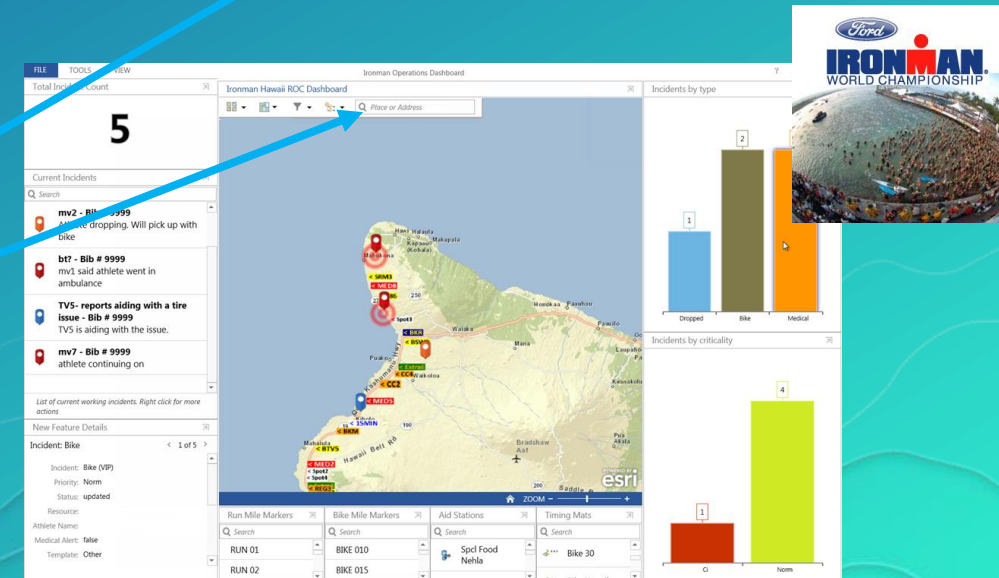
FILE TOOLS VIEW

Ironman Operations Dashboard

Total Incident Count

5

Current Incidents

Search

mv2 - Bib # 9999
Athlete dropping. Will pick up with bike

bt? - Bib # 9999
mv1 said athlete went in ambulance

TV5- reports aiding with a tire issue - Bib # 9999
TV5 is aiding with the issue.

mv7 - Bib # 9999
athlete continuing on

List of current working incidents. Right click for more actions

New Feature Details

Incident: Bike

1 of 5

Incident: Bike (VIP)
Priority: Norm
Status: updated
Resource:
Athlete Name:
Medical Alert: false
Template: Other

Ironman Hawaii ROC Dashboard

Place or Address

Hawi
Kapaau
Mahukona
Kohala
SRM3
MED8
Spot3
BKR
BSW
Waikoloa
Kapaau
Honokaa
Paauilo
Extras
CC4
CC2
MED5
15MIN
BKM
BTV5
MED2
Spot2
Spot4
REG3
Mahaiula
Kailua-Kona
Hawaii Belt Rd
Bradshaw AAF
250
190
19
200

esri

ZOOM

Run Mile Markers
Search
RUN 01
RUN 02

Bike Mile Markers
Search
BIKE 010
BIKE 015

Aid Stations
Search
Spcl Food Nehla

Timing Mats
Search
Bike 30

Incidents by type

1
2
Dropped
Bike
Medical

Incidents by criticality

1
4
Ci
Norm

Ford
IRONMAN
WORLD CHAMPIONSHIP